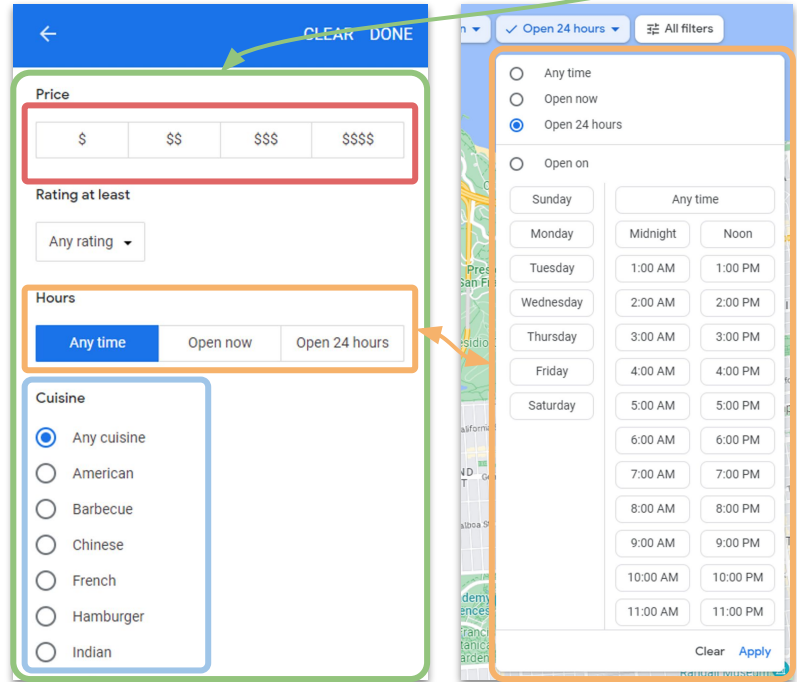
CLEAR DONE

Price

| $ | $$ | $$$ | $$$$ |
|---|---|---|---|

Rating at least

Any rating

Hours

Any time | Open now | Open 24 hours

Cuisine

Any cuisine
American
Barbecue
Chinese
French
Hamburger
Indian

Open 24 hours
All filters

Any time
Open now
Open 24 hours

Open on

Sunday
Monday
Tuesday
Wednesday
Thursday
Friday
Saturday

Any time

| Midnight | Noon |
|---|---|
| 1:00 AM | 1:00 PM |
| 2:00 AM | 2:00 PM |
| 3:00 AM | 3:00 PM |
| 4:00 AM | 4:00 PM |
| 5:00 AM | 5:00 PM |
| 6:00 AM | 6:00 PM |
| 7:00 AM | 7:00 PM |
| 8:00 AM | 8:00 PM |
| 9:00 AM | 9:00 PM |
| 10:00 AM | 10:00 PM |
| 11:00 AM | 11:00 PM |

Clear Apply